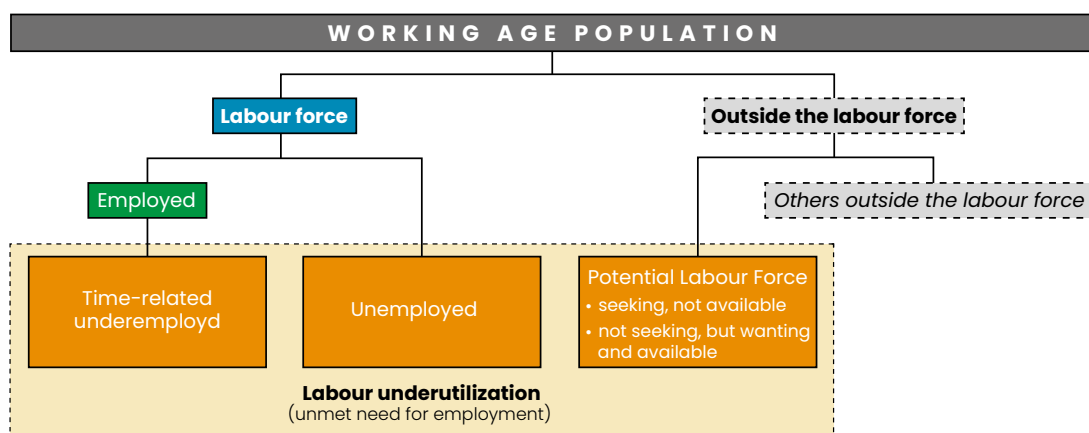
WORKING AGE POPULATION

Labour force

Outside the labour force

Employed

Others outside the labour force

Time-related underemployd

Unemployed

Potential Labour Force
• seeking, not available
• not seeking, but wanting and available

Labour underutilization
(unmet need for employment)